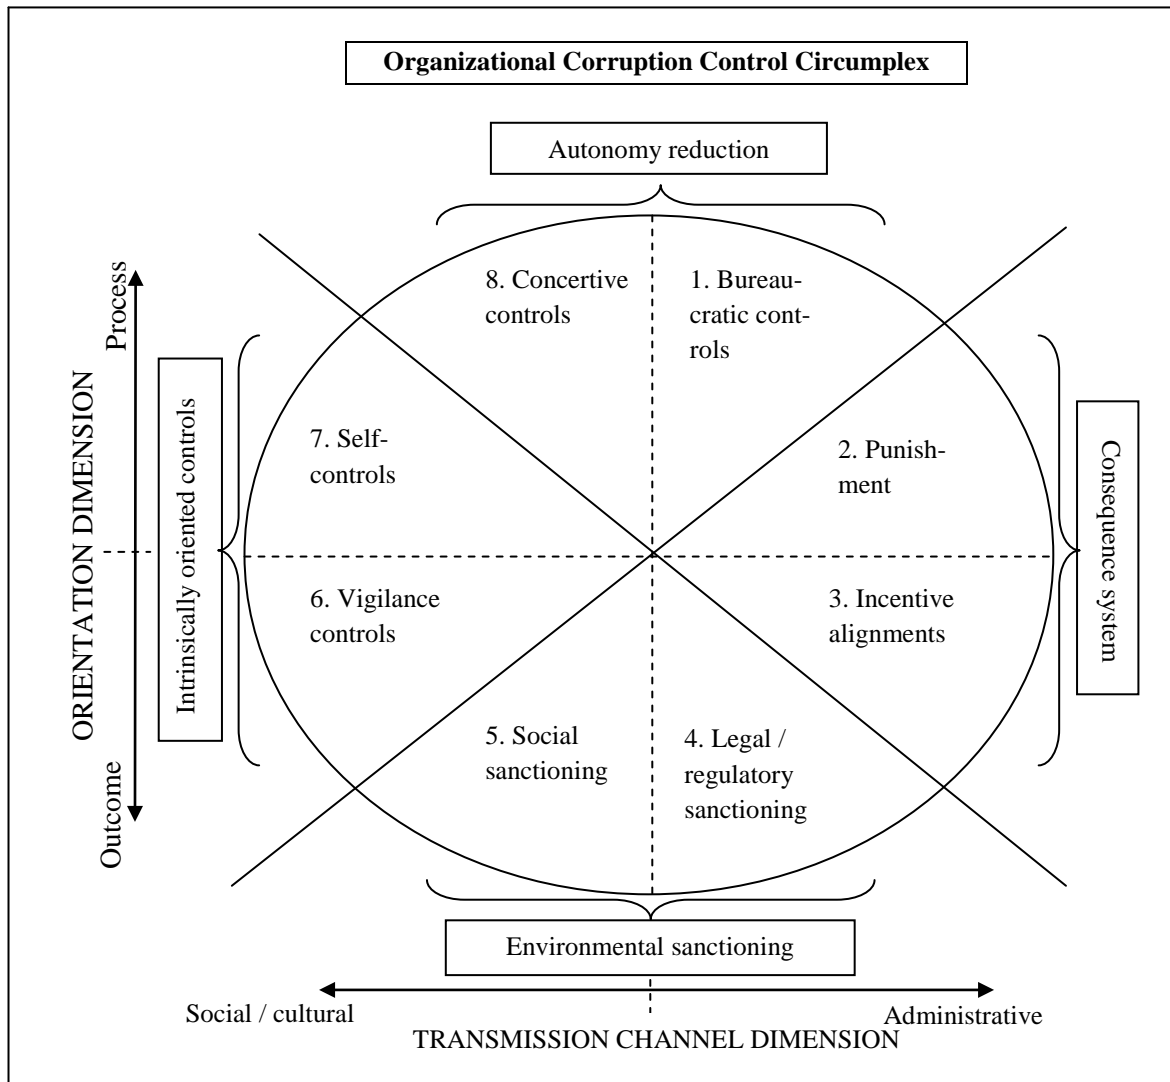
Organizational Corruption Control Circumplex

Autonomy reduction

8. Concertive controls

1. Bureaucratic controls

7. Self-controls

2. Punishment

6. Vigilance controls

3. Incentive alignments

5. Social sanctioning

4. Legal / regulatory sanctioning

Intrinsically oriented controls

Consequence system

Environmental sanctioning

Process

ORIENTATION DIMENSION

Outcome

Social / cultural

Administrative

TRANSMISSION CHANNEL DIMENSION